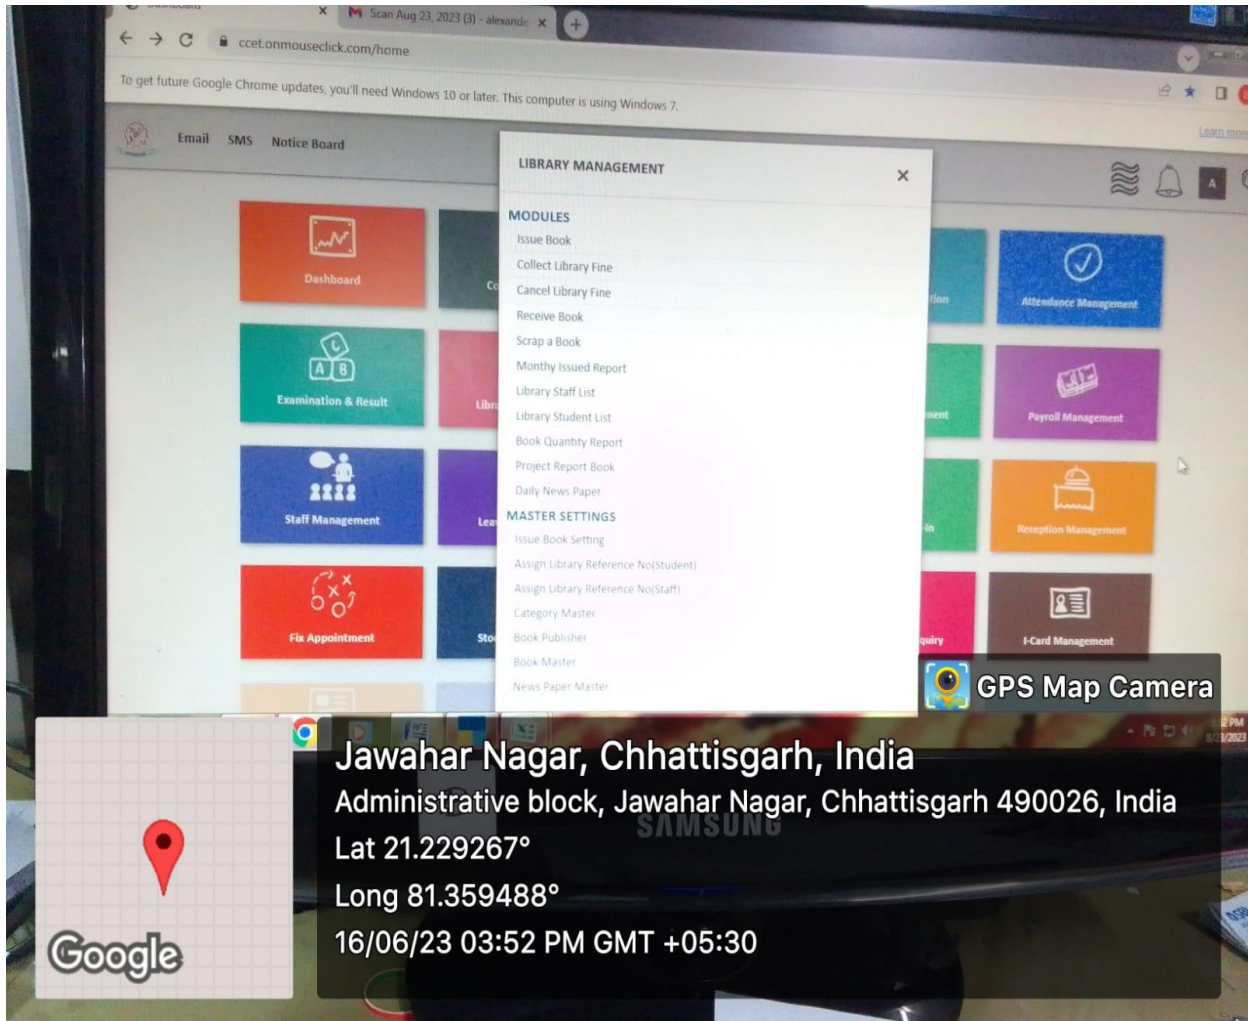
Scan Aug 23, 2023 (3) - alexande

ccet.onmouseclick.com/home

To get future Google Chrome updates, you'll need Windows 10 or later. This computer is using Windows 7.

Learn more

Email SMS Notice Board

Dashboard

Examination & Result

Staff Management

Fix Appointment

LIBRARY MANAGEMENT

MODULES
Issue Book
Collect Library Fine
Cancel Library Fine
Receive Book
Scrap a Book
Monthy Issued Report
Library Staff List
Library Student List
Book Quantity Report
Project Report Book
Daily News Paper

MASTER SETTINGS
Issue Book Setting
Assign Library Reference No(Student)
Assign Library Reference No(Staff)
Category Master
Book Publisher
Book Master
News Paper Master

Attendance Management

Payroll Management

Reception Management

I-Card Management

GPS Map Camera

Jawahar Nagar, Chhattisgarh, India
Administrative block, Jawahar Nagar, Chhattisgarh 490026, India
Lat 21.229267°
Long 81.359488°
16/06/23 03:52 PM GMT +05:30

Google

SAMSUNG